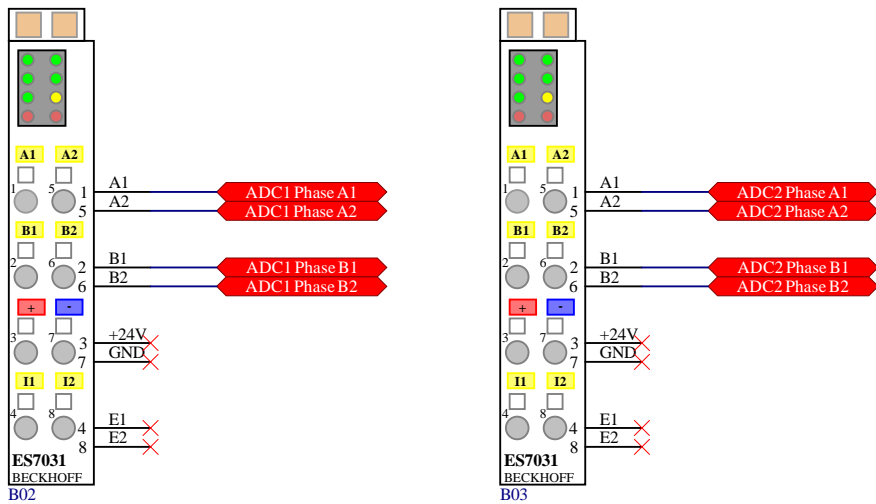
A1 A2
1 5 1 A1
5 A2
ADC1 Phase A1
ADC1 Phase A2
B1 B2
2 6 2 B1
6 B2
ADC1 Phase B1
ADC1 Phase B2
+ -
3 7 3 +24V
7 GND
I1 I2
4 8 4 E1
8 E2
ES7031
BECKHOFF
B02

A1 A2
1 5 1 A1
5 A2
ADC2 Phase A1
ADC2 Phase A2
B1 B2
2 6 2 B1
6 B2
ADC2 Phase B1
ADC2 Phase B2
+ -
3 7 3 +24V
7 GND
I1 I2
4 8 4 E1
8 E2
ES7031
BECKHOFF
B03